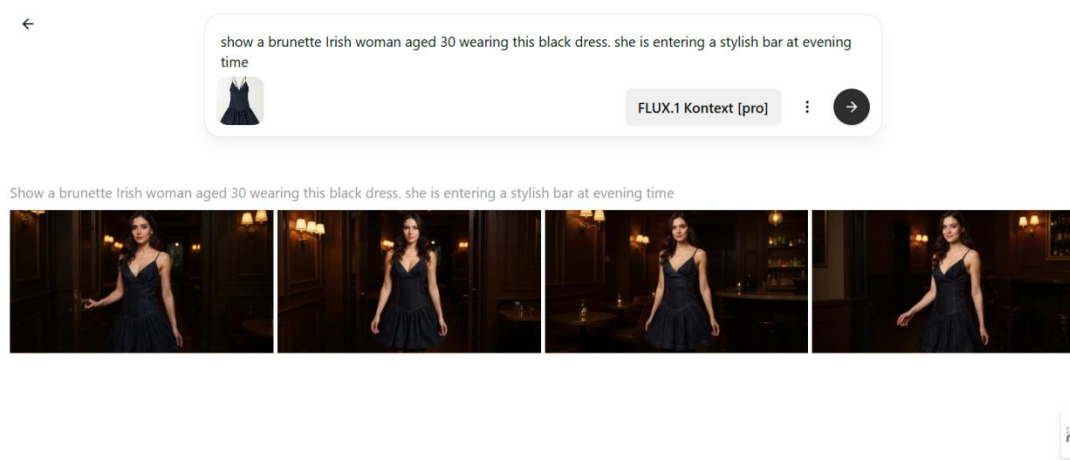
←

show a brunette Irish woman aged 30 wearing this black dress. she is entering a stylish bar at evening time

FLUX.1 Kontext [pro]

Show a brunette Irish woman aged 30 wearing this black dress. she is entering a stylish bar at evening time